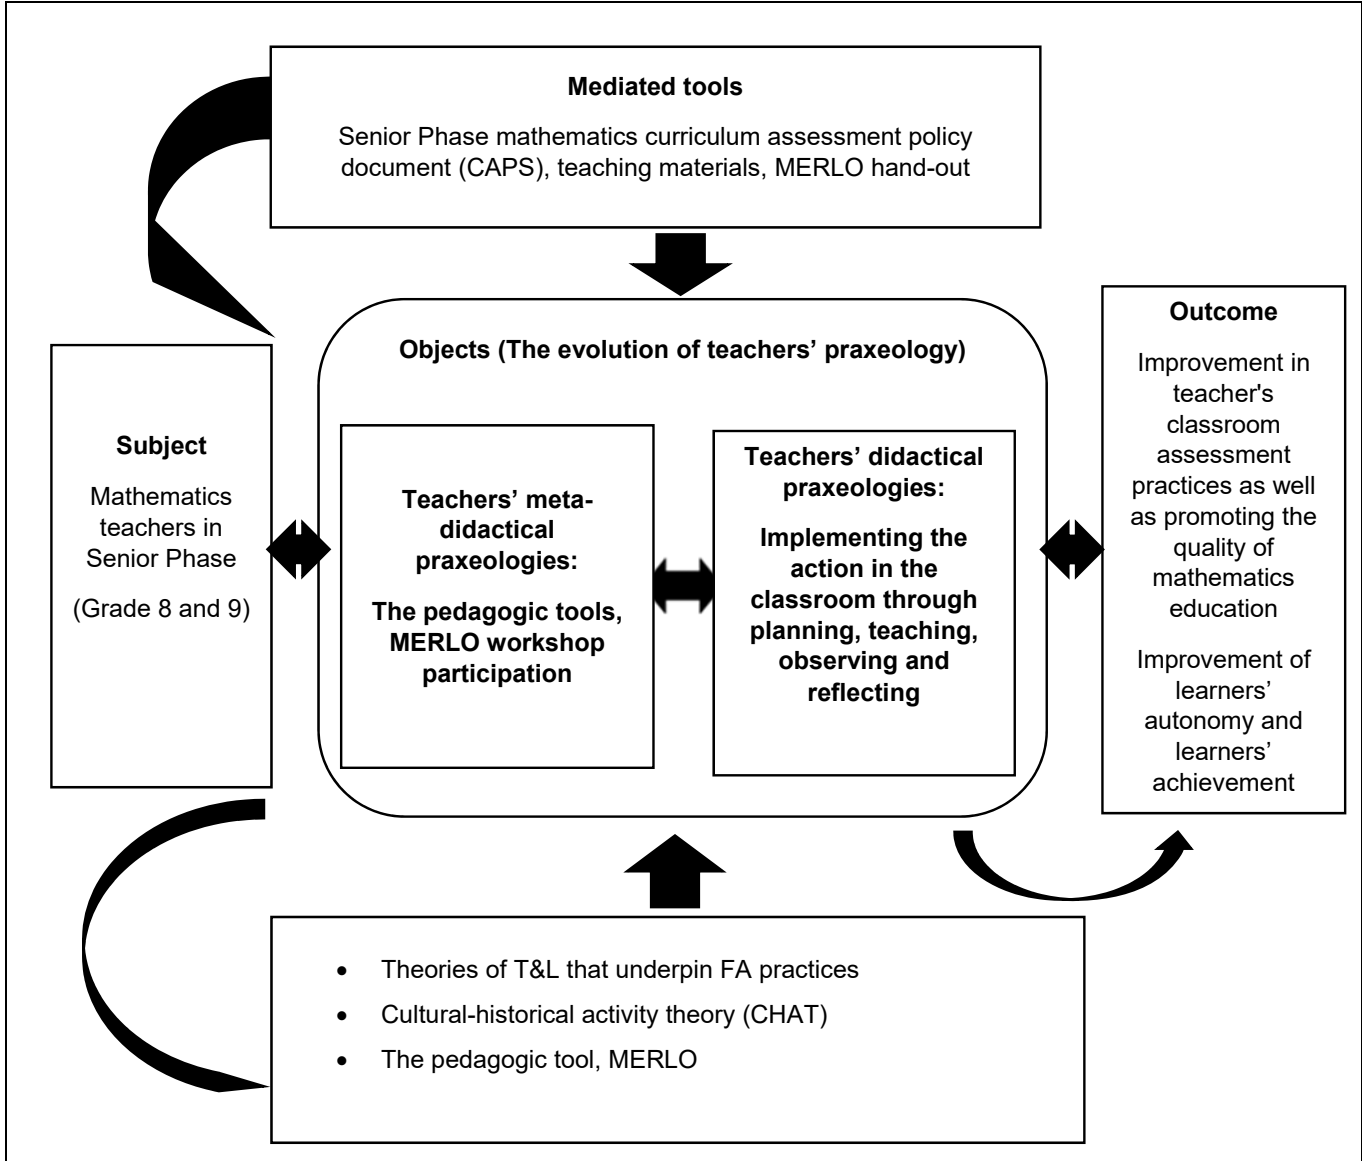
**Mediated tools**

Senior Phase mathematics curriculum assessment policy document (CAPS), teaching materials, MERLO hand-out

**Subject**

Mathematics teachers in Senior Phase

(Grade 8 and 9)

**Objects (The evolution of teachers' praxeology)**

**Teachers' meta-didactical praxeologies:**

**The pedagogic tools, MERLO workshop participation**

**Teachers' didactical praxeologies:**

**Implementing the action in the classroom through planning, teaching, observing and reflecting**

**Outcome**

Improvement in teacher's classroom assessment practices as well as promoting the quality of mathematics education

Improvement of learners' autonomy and learners' achievement

- Theories of T&L that underpin FA practices
- Cultural-historical activity theory (CHAT)
- The pedagogic tool, MERLO